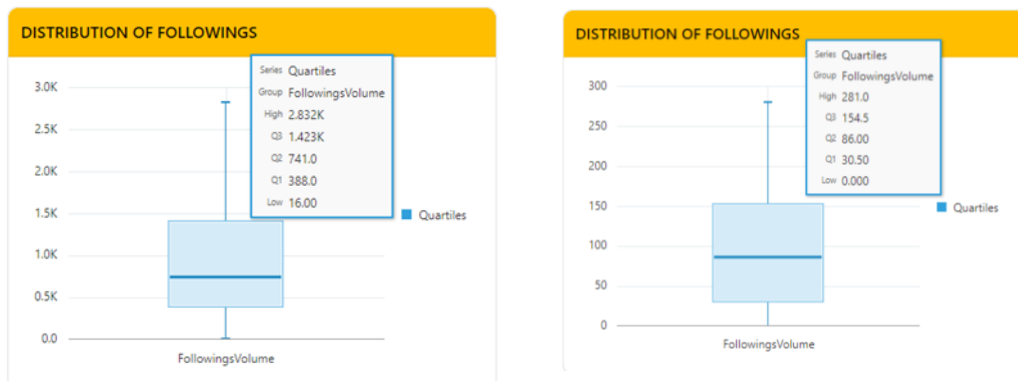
DISTRIBUTION OF FOLLOWINGS

Series Quartiles
Group FollowingsVolume
High 2.832K
Q3 1.423K
Q2 741.0
Q1 388.0
Low 16.00

3.0K
2.5K
2.0K
1.5K
1.0K
0.5K
0.0

Quartiles

FollowingsVolume

DISTRIBUTION OF FOLLOWINGS

Series Quartiles
Group FollowingsVolume
High 281.0
Q3 154.5
Q2 86.00
Q1 30.50
Low 0.000

300
250
200
150
100
50
0

Quartiles

FollowingsVolume